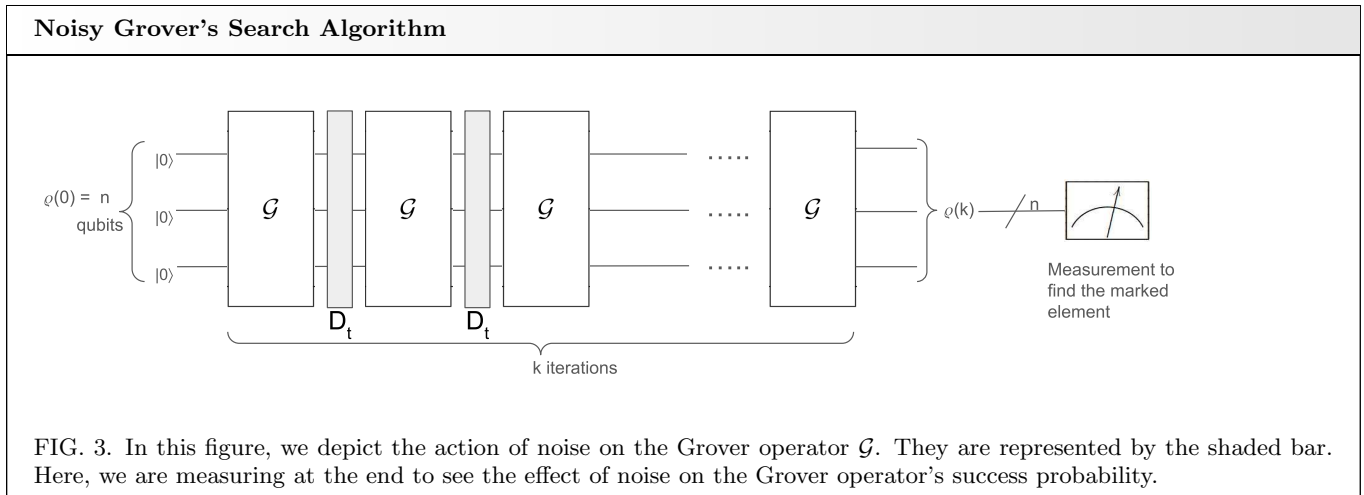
**Noisy Grover's Search Algorithm**

$\varrho(0)$ = n qubits

$|0\rangle$

$|0\rangle$

$|0\rangle$

$\mathcal{G}$

$D_t$

$\mathcal{G}$

$D_t$

$\mathcal{G}$

.....

.....

.....

$\mathcal{G}$

$\varrho(k)$

n

Measurement to find the marked element

k iterations

FIG. 3. In this figure, we depict the action of noise on the Grover operator $\mathcal{G}$. They are represented by the shaded bar. Here, we are measuring at the end to see the effect of noise on the Grover operator's success probability.